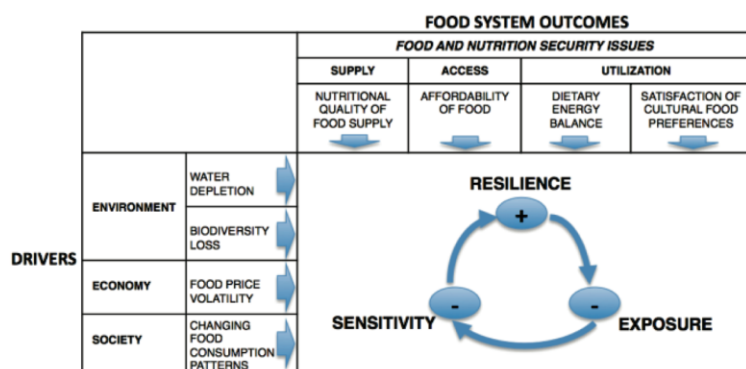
FOOD SYSTEM OUTCOMES

FOOD AND NUTRITION SECURITY ISSUES

| SUPPLY | ACCESS | UTILIZATION | |
|---|---|---|---|
| NUTRITIONAL QUALITY OF FOOD SUPPLY | AFFORDABILITY OF FOOD | DIETARY ENERGY BALANCE | SATISFACTION OF CULTURAL FOOD PREFERENCES |

DRIVERS

| | |
|---|---|
| ENVIRONMENT | WATER DEPLETION |
| | BIODIVERSITY LOSS |
| ECONOMY | FOOD PRICE VOLATILITY |
| SOCIETY | CHANGING FOOD CONSUMPTION PATTERNS |

RESILIENCE
+
-
SENSITIVITY
-
EXPOSURE